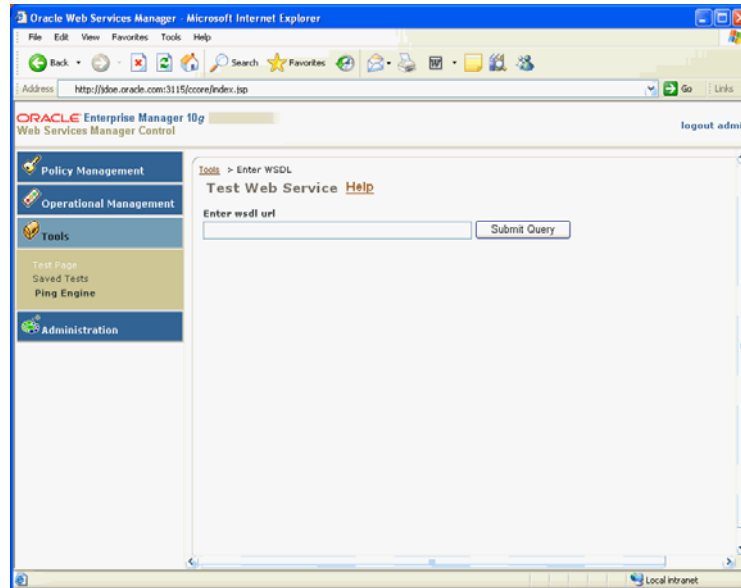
Oracle Web Services Manager - Microsoft Internet Explorer

File Edit View Favorites Tools Help

Back Search Favorites

Address http://jdoe.oracle.com:3115/ccore/index.jsp

Go Links

ORACLE Enterprise Manager 10g
Web Services Manager Control

logout admi

Policy Management

Operational Management

Tools

Test Page
Saved Tests
Ping Engine

Administration

Tools > Enter WSDL

Test Web Service Help

Enter wsdl url

Submit Query

Local intranet